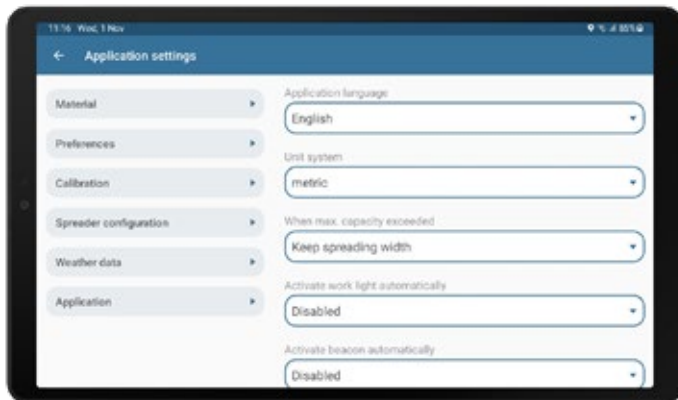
11:16 Wed, 1 Nov

Application settings

Material

Preferences

Calibration

Spreader configuration

Weather data

Application

Application language

English

Unit system

metric

When max. capacity exceeded

Keep spreading width

Activate work light automatically

Disabled

Activate beacon automatically

Disabled